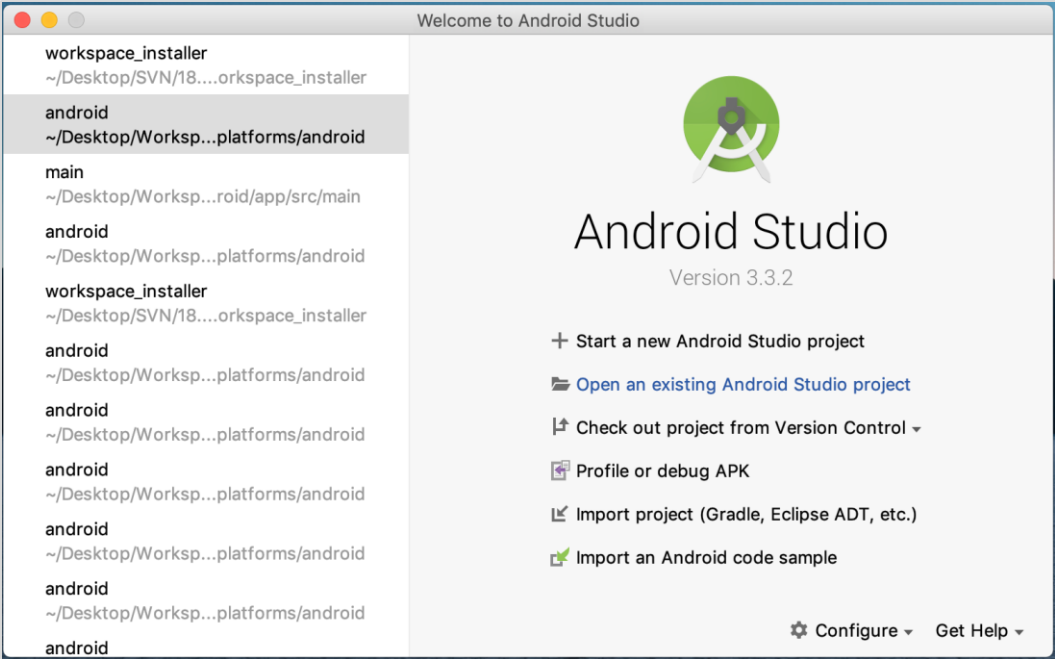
Welcome to Android Studio

workspace_installer
~/Desktop/SVN/18....orkspace_installer

android
~/Desktop/Worksp...platforms/android

main
~/Desktop/Worksp...roid/app/src/main

android
~/Desktop/Worksp...platforms/android

workspace_installer
~/Desktop/SVN/18....orkspace_installer

android
~/Desktop/Worksp...platforms/android

android
~/Desktop/Worksp...platforms/android

android
~/Desktop/Worksp...platforms/android

android
~/Desktop/Worksp...platforms/android

android
~/Desktop/Worksp...platforms/android

android

Android Studio

Version 3.3.2

+ Start a new Android Studio project

Open an existing Android Studio project

Check out project from Version Control

Profile or debug APK

Import project (Gradle, Eclipse ADT, etc.)

Import an Android code sample

Configure

Get Help